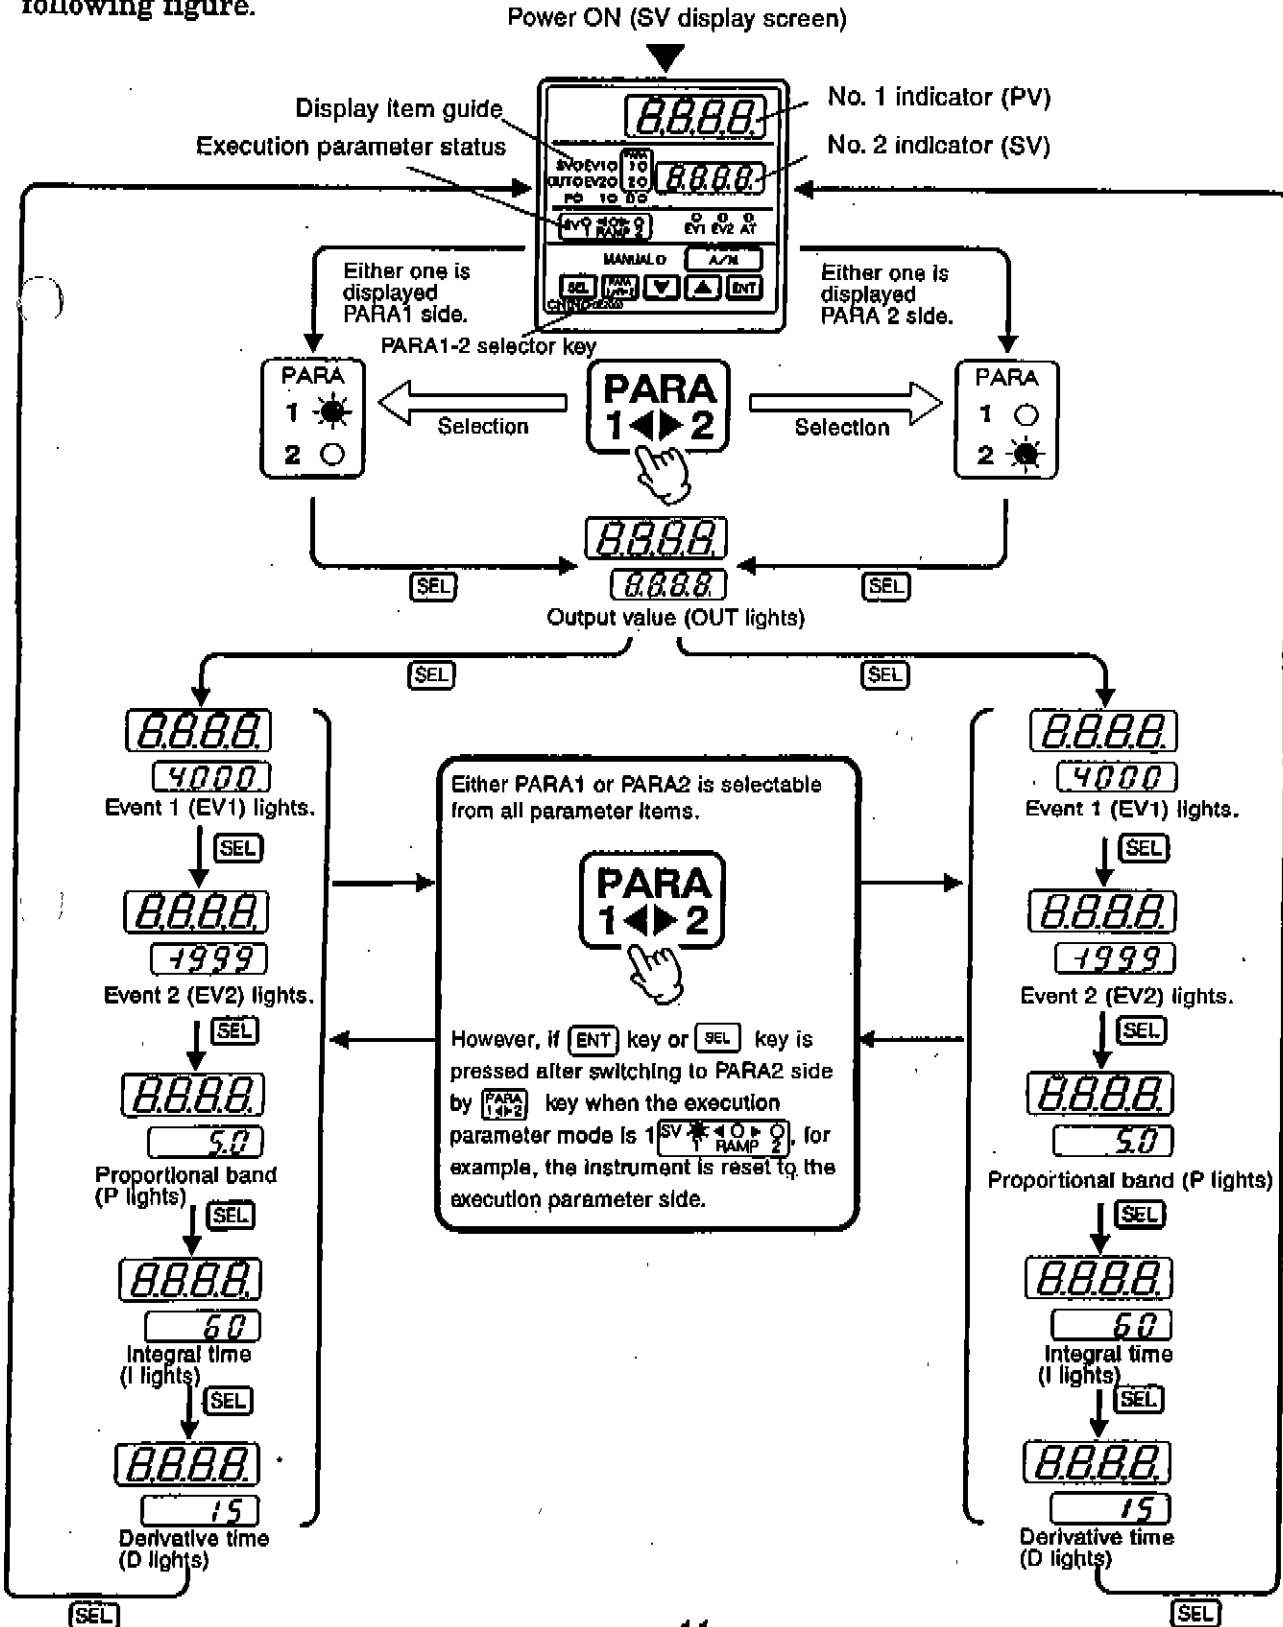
following figure.

Power ON (SV display screen)

Display item guide

Execution parameter status

No. 1 indicator (PV)

No. 2 indicator (SV)

8.8.8.8.

8.8.8.8.

Either one is displayed PARA1 side.

Either one is displayed PARA 2 side.

PARA1-2 selector key

PARA 1 2

Selection

PARA 1◀▶2

Selection

PARA 1 2

8.8.8.8.

8.8.8.8.

SEL

SEL

Output value (OUT lights)

SEL

SEL

8.8.8.8.

4000

Event 1 (EV1) lights.

SEL

8.8.8.8.

-1999

Event 2 (EV2) lights.

SEL

8.8.8.8.

5.0

Proportional band (P lights)

SEL

8.8.8.8.

60

Integral time (I lights)

SEL

8.8.8.8.

15

Derivative time (D lights)

SEL

Either PARA1 or PARA2 is selectable from all parameter items.

PARA 1◀▶2

However, if ENT key or SEL key is pressed after switching to PARA2 side by PARA 1◀▶2 key when the execution parameter mode is 1 SV RAMP 2, for example, the instrument is reset to the execution parameter side.

8.8.8.8.

4000

Event 1 (EV1) lights.

SEL

8.8.8.8.

-1999

Event 2 (EV2) lights.

SEL

8.8.8.8.

5.0

Proportional band (P lights)

SEL

8.8.8.8.

60

Integral time (I lights)

SEL

8.8.8.8.

15

Derivative time (D lights)

SEL